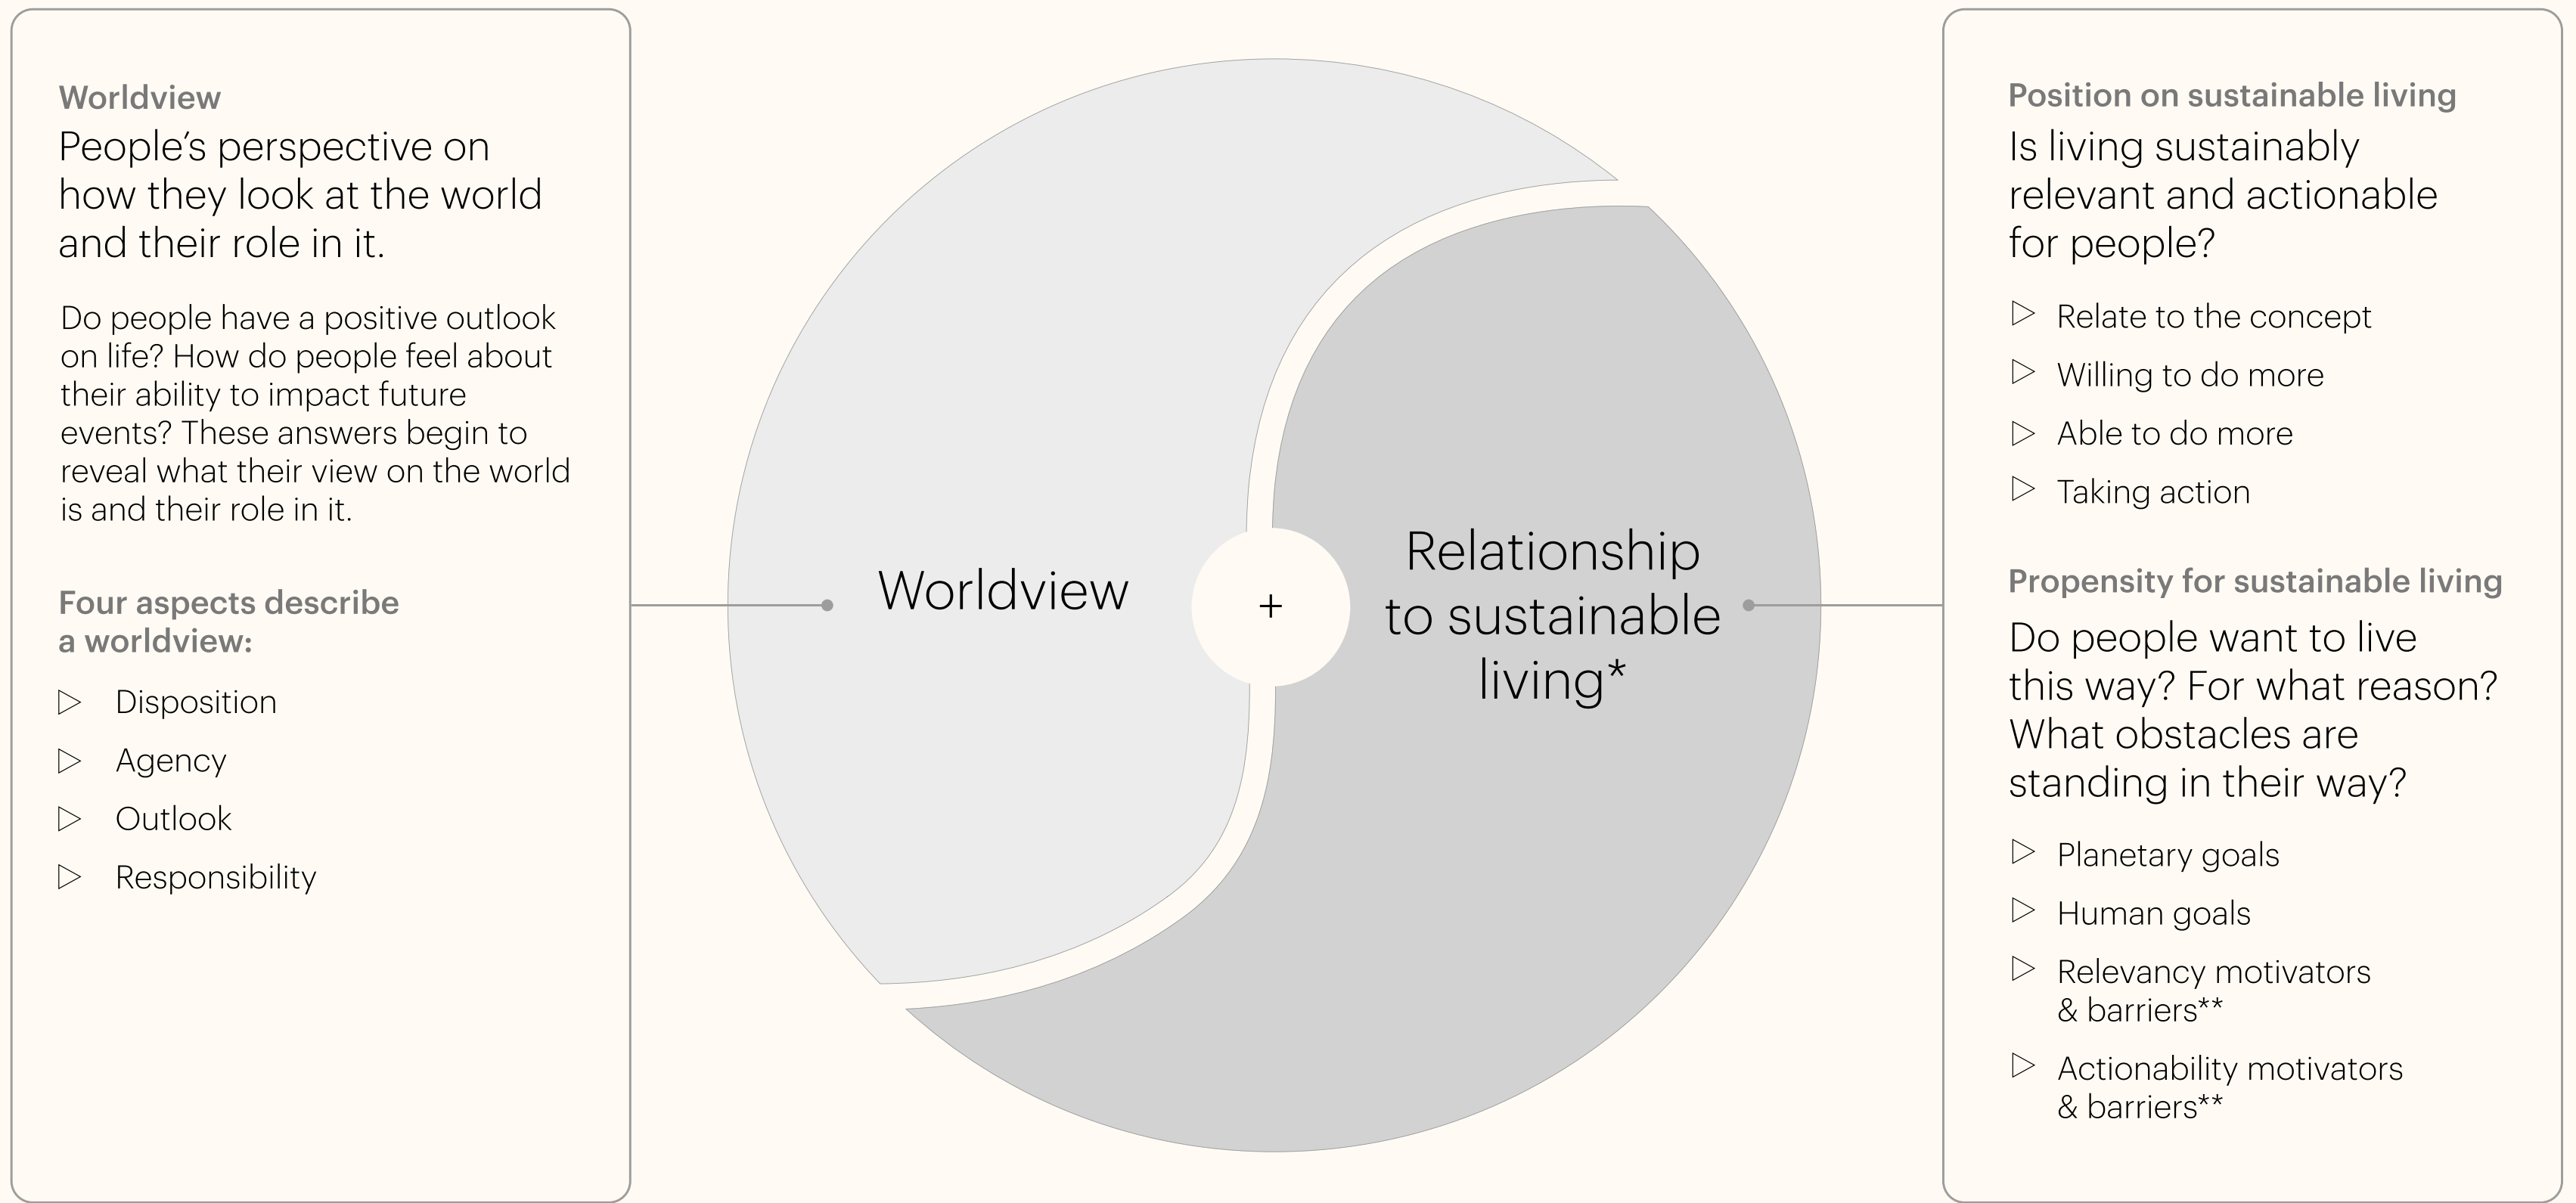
Worldview

People's perspective on how they look at the world and their role in it.

Do people have a positive outlook on life? How do people feel about their ability to impact future events? These answers begin to reveal what their view on the world is and their role in it.

Four aspects describe a worldview:

▷ Disposition
▷ Agency
▷ Outlook
▷ Responsibility

Worldview

+

Relationship to sustainable living*

Position on sustainable living

Is living sustainably relevant and actionable for people?

▷ Relate to the concept
▷ Willing to do more
▷ Able to do more
▷ Taking action

Propensity for sustainable living

Do people want to live this way? For what reason? What obstacles are standing in their way?

▷ Planetary goals
▷ Human goals
▷ Relevancy motivators & barriers**
▷ Actionability motivators & barriers**